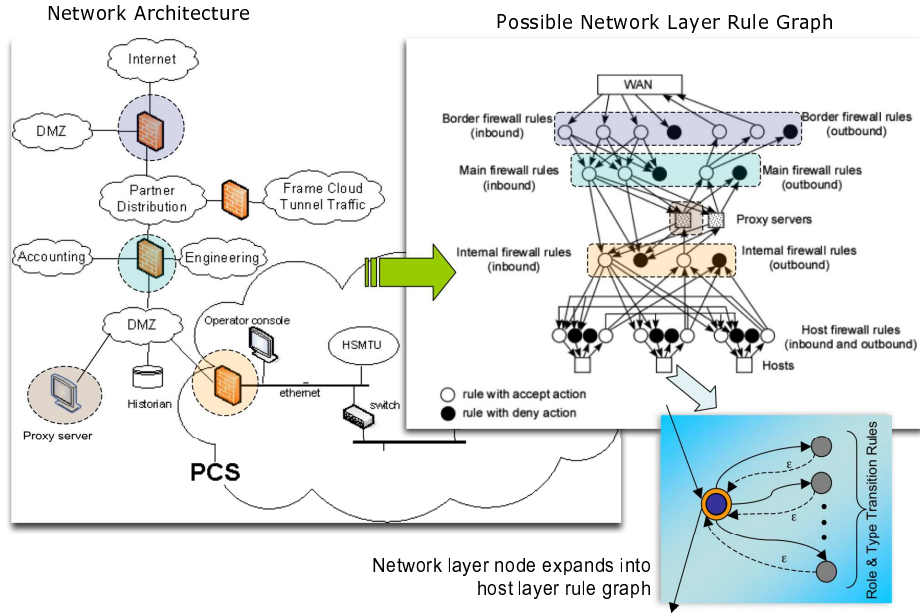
Network Architecture

Internet

DMZ

Partner Distribution

Frame Cloud Tunnel Traffic

Accounting

Engineering

DMZ

Operator console

HSMTU

ethernet

switch

Historian

Proxy server

PCS

Possible Network Layer Rule Graph

WAN

Border firewall rules (inbound)

Border firewall rules (outbound)

Main firewall rules (inbound)

Main firewall rules (outbound)

Proxy servers

Internal firewall rules (inbound)

Internal firewall rules (outbound)

Host firewall rules (inbound and outbound)

Hosts

rule with accept action

rule with deny action

ε

ε

ε

Role & Type Transition Rules

Network layer node expands into host layer rule graph